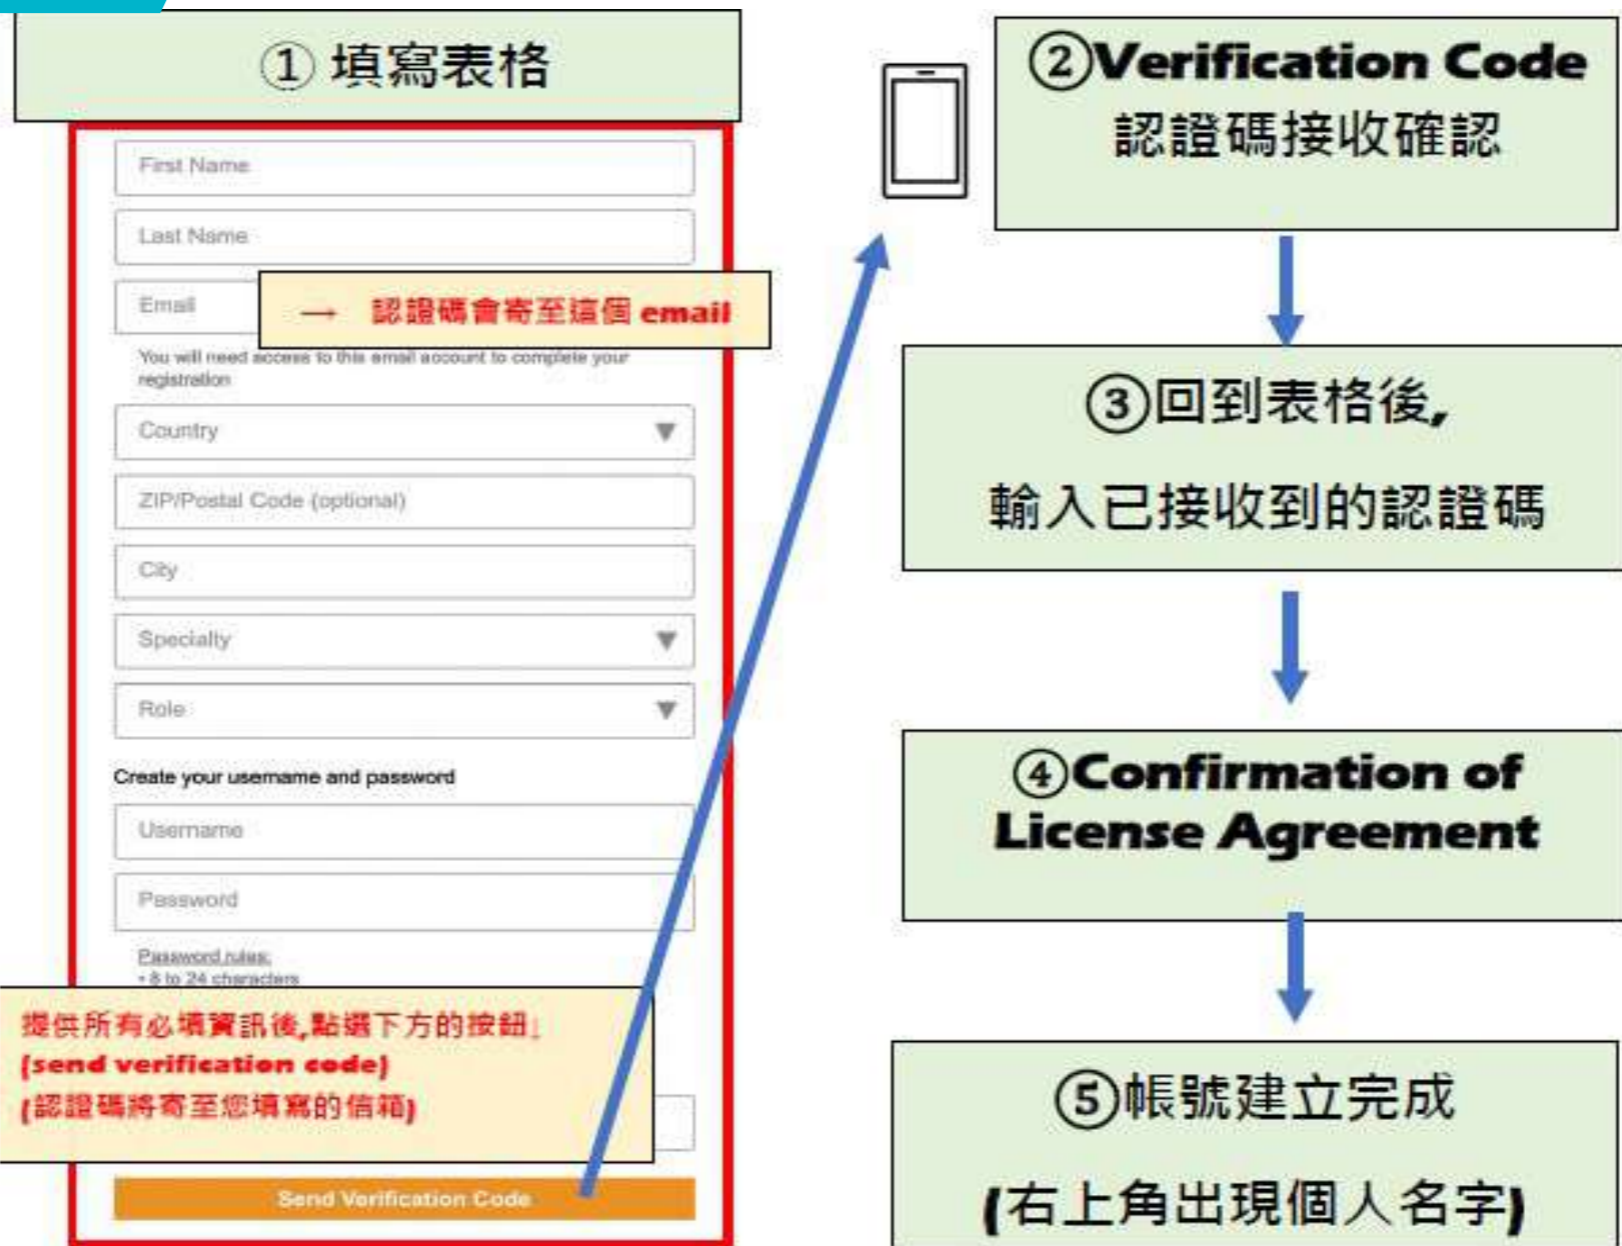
①填寫表格

First Name

Last Name

Email

→ 認證碼會寄至這個 email

You will need access to this email account to complete your registration

Country

ZIP/Postal Code (optional)

City

Specialty

Role

Create your username and password

Username

Password

Password rules:
• 8 to 24 characters

提供所有必填資訊後,點選下方的按鈕
(send verification code)
(認證碼將寄至您填寫的信箱)

Send Verification Code

②Verification Code
認證碼接收確認

③回到表格後,
輸入已接收到的認證碼

④Confirmation of License Agreement

⑤帳號建立完成
(右上角出現個人名字)